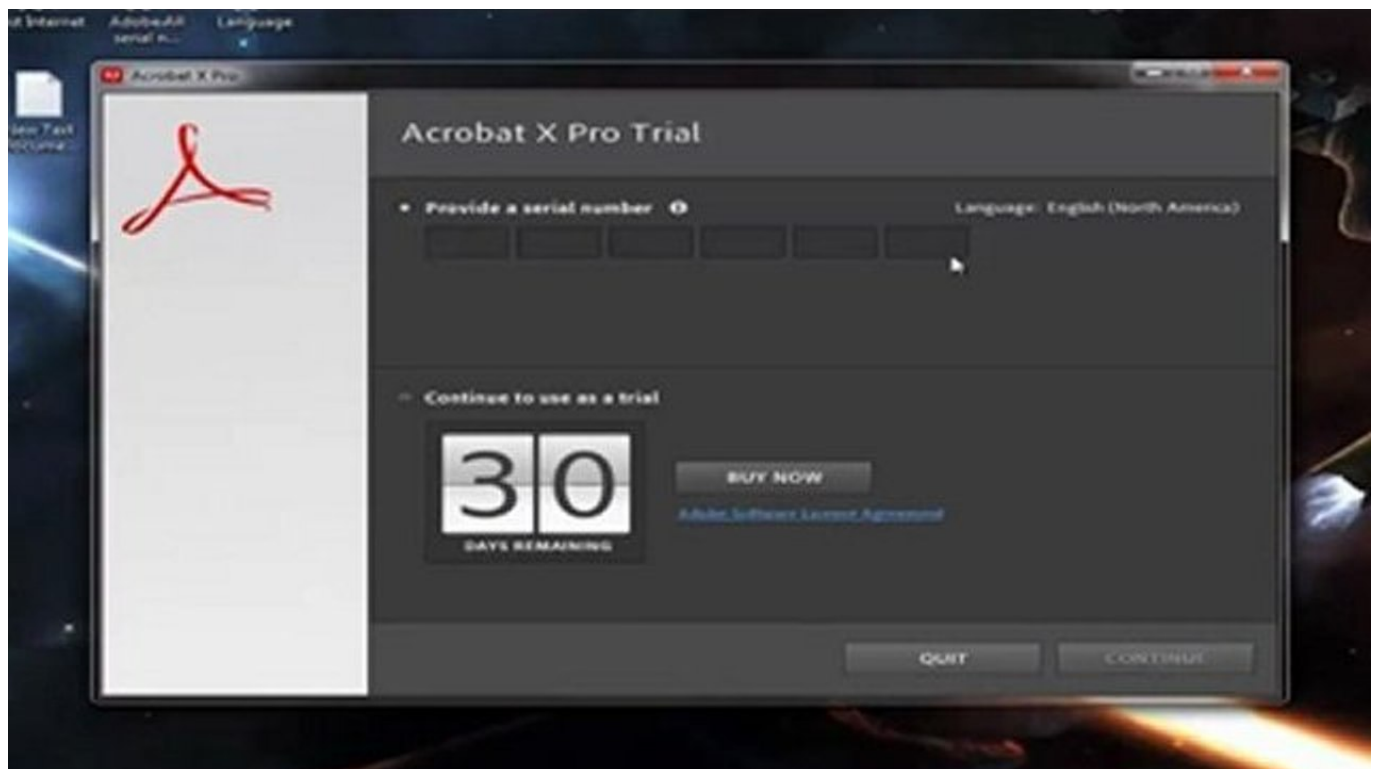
Internet AdobeAll serial n... Language

New Text Document

Acrobat X Pro

Acrobat X Pro Trial

Provide a serial number

Language: English (North America)

Continue to use as a trial

30

DAYS REMAINING

BUY NOW

Adobe Software License Agreement

QUIT

CONTINUE